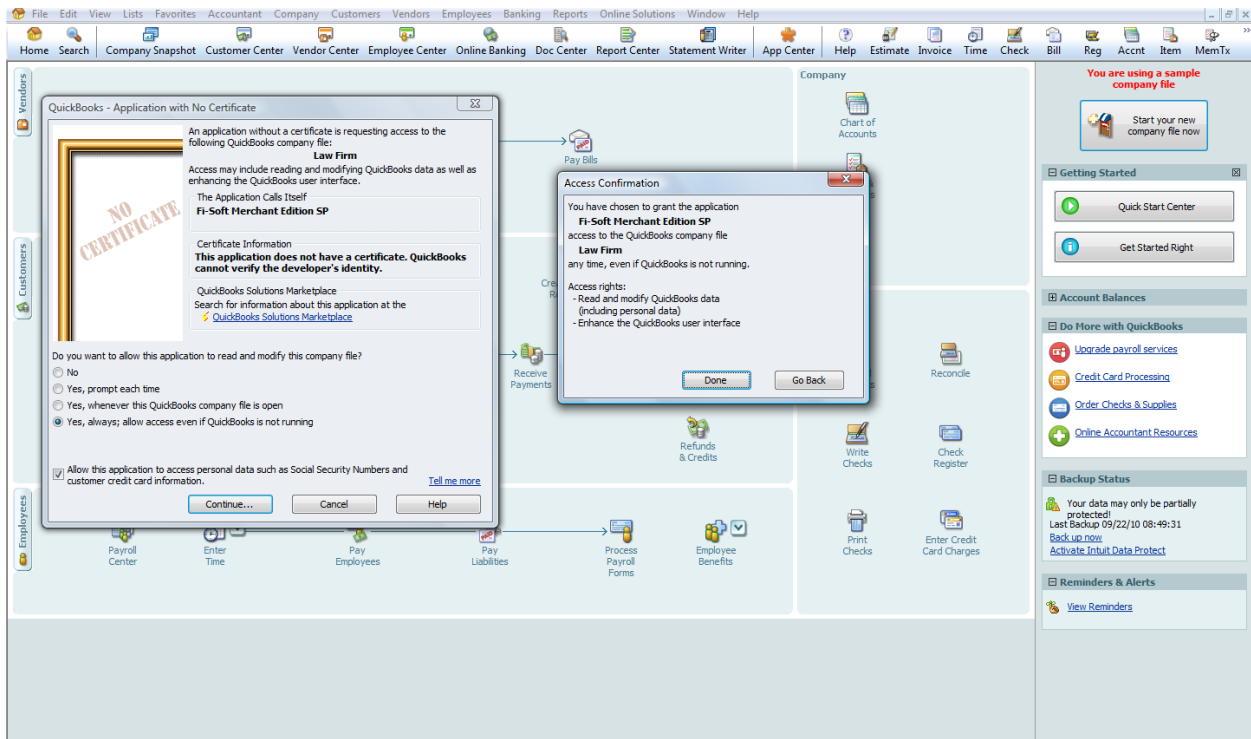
File Edit View Lists Favorites Accountant Company Customers Vendors Employees Banking Reports Online Solutions Window Help

Home Search Company Snapshot Customer Center Vendor Center Employee Center Online Banking Doc Center Report Center Statement Writer App Center Help Estimate Invoice Time Check Bill Reg Accnt Item MemTx

Vendors

Customers

Employees

QuickBooks - Application with No Certificate

NO CERTIFICATE

An application without a certificate is requesting access to the following QuickBooks company file:

Law Firm

Access may include reading and modifying QuickBooks data as well as enhancing the QuickBooks user interface.

The Application Calls Itself
Fi-Soft Merchant Edition SP

Certificate Information
This application does not have a certificate. QuickBooks cannot verify the developer's identity.

QuickBooks Solutions Marketplace
Search for information about this application at the
QuickBooks Solutions Marketplace

Do you want to allow this application to read and modify this company file?
No
Yes, prompt each time
Yes, whenever this QuickBooks company file is open
Yes, always; allow access even if QuickBooks is not running

Allow this application to access personal data such as Social Security Numbers and customer credit card information.
Tell me more

Continue... Cancel Help

Pay Bills

Receive Payments

Refunds & Credits

Payroll Center Enter Time Pay Employees Pay Liabilities Process Payroll Forms Employee Benefits

Company

Chart of Accounts

Access Confirmation

You have chosen to grant the application
Fi-Soft Merchant Edition SP
access to the QuickBooks company file
Law Firm
any time, even if QuickBooks is not running.

Access rights:
- Read and modify QuickBooks data (including personal data)
- Enhance the QuickBooks user interface

Done Go Back

Reconcile

Write Checks Check Register

Print Checks Enter Credit Card Charges

You are using a sample company file

Start your new company file now

Getting Started
Quick Start Center
Get Started Right

Account Balances

Do More with QuickBooks
Upgrade payroll services
Credit Card Processing
Order Checks & Supplies
Online Accountant Resources

Backup Status
Your data may only be partially protected!
Last Backup 09/22/10 08:49:31
Back up now
Activate Intuit Data Protect

Reminders & Alerts
View Reminders